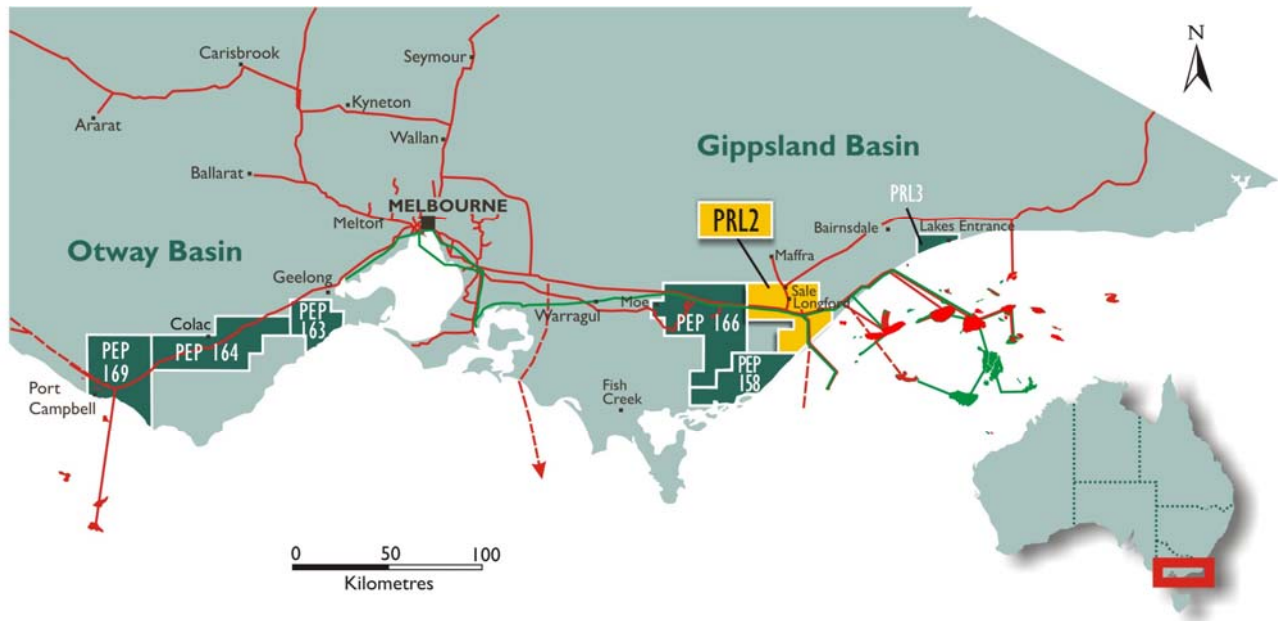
N

Carisbrook

Seymour

Kyneton

Ararat

Wallan

Gippsland Basin

Ballarat

PRL3

MELBOURNE

PRL2

Bairnsdale

Lakes Entrance

Melton

Maffra

Otway Basin

Geelong

Sale

Longford

Moe

PEP 163

Warragul

PEP 166

Colac

PEP 164

PEP 169

PEP 158

Port Campbell

Fish Creek

0 50 100

Kilometres